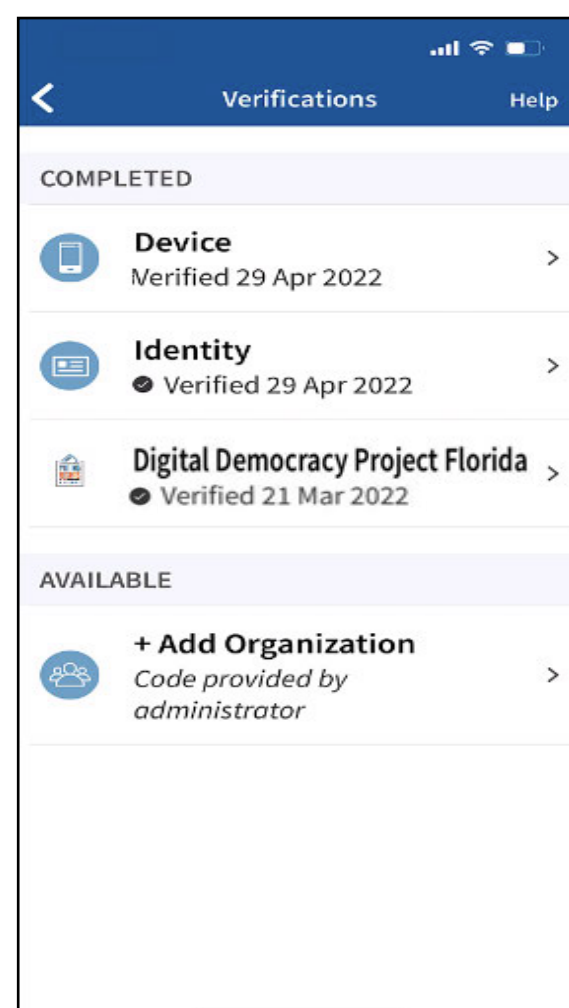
Verifications

Help

COMPLETED

Device
Verified 29 Apr 2022

Identity
Verified 29 Apr 2022

Digital Democracy Project Florida
Verified 21 Mar 2022

AVAILABLE

+ Add Organization
*Code provided by administrator*